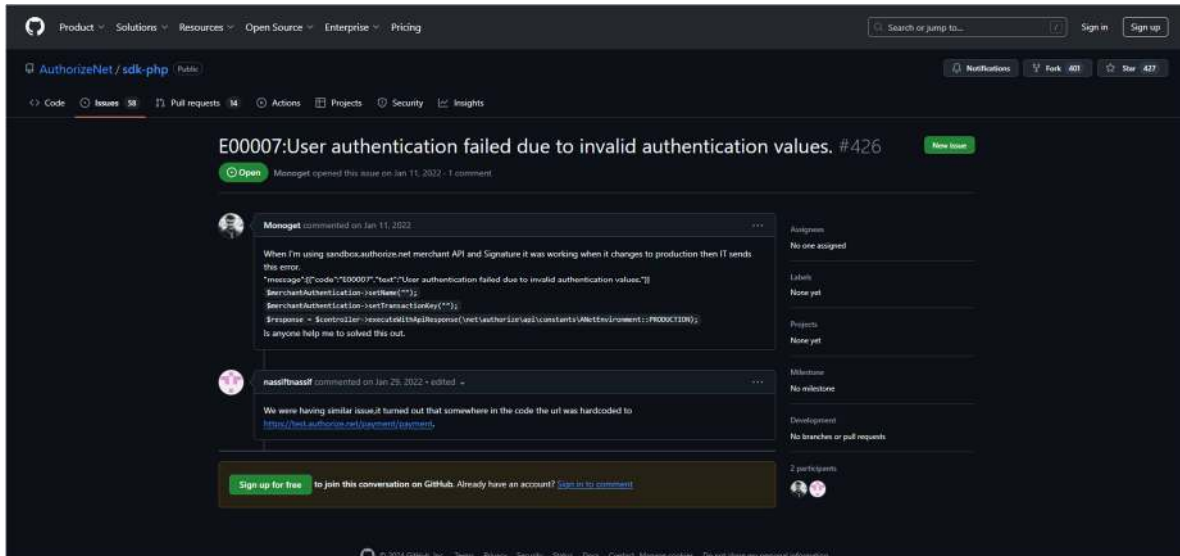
Product Solutions Resources Open Source Enterprise Pricing

Search or jump to... / Sign in Sign up

AuthorizeNet / sdk-php Public

Notifications Fork 401 Star 427

Code Issues 58 Pull requests 14 Actions Projects Security Insights

E00007:User authentication failed due to invalid authentication values. #426

New issue

Open Monoget opened this issue on Jan 11, 2022 · 1 comment

Monoget commented on Jan 11, 2022 ···

When I'm using sandbox.authorize.net merchant API and Signature it was working when it changes to production then IT sends this error.
"message":[{"code":"E00007","text":"User authentication failed due to invalid authentication values."}]
$merchantAuthentication->setName("");
$merchantAuthentication->setTransactionKey("");
$response = $controller->executeWithApiResponse(\net\authorize\api\constants\ANetEnvironment::PRODUCTION);
Is anyone help me to solved this out.

nassiftnassif commented on Jan 29, 2022 · edited ···

We were having similar issue,it turned out that somewhere in the code the url was hardcoded to https://test.authorize.net/payment/payment.

Sign up for free to join this conversation on GitHub. Already have an account? Sign in to comment

Assignees
No one assigned

Labels
None yet

Projects
None yet

Milestone
No milestone

Development
No branches or pull requests

2 participants

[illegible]